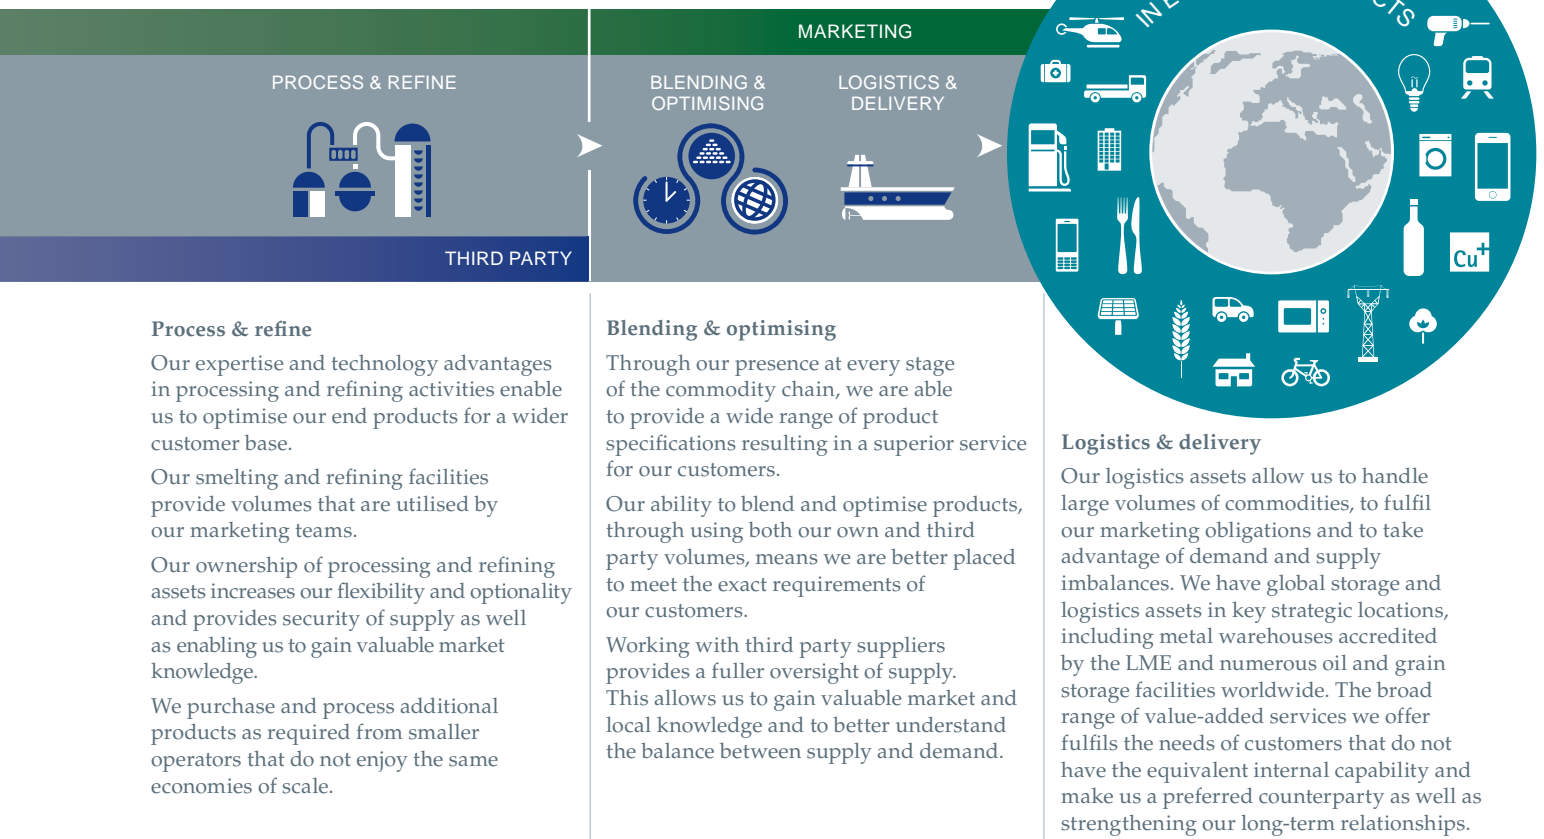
MARKETING

PROCESS & REFINE

BLENDING & OPTIMISING

LOGISTICS & DELIVERY

THIRD PARTY

IN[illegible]

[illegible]CTS

Cu+

Process & refine

Our expertise and technology advantages in processing and refining activities enable us to optimise our end products for a wider customer base.

Our smelting and refining facilities provide volumes that are utilised by our marketing teams.

Our ownership of processing and refining assets increases our flexibility and optionality and provides security of supply as well as enabling us to gain valuable market knowledge.

We purchase and process additional products as required from smaller operators that do not enjoy the same economies of scale.

Blending & optimising

Through our presence at every stage of the commodity chain, we are able to provide a wide range of product specifications resulting in a superior service for our customers.

Our ability to blend and optimise products, through using both our own and third party volumes, means we are better placed to meet the exact requirements of our customers.

Working with third party suppliers provides a fuller oversight of supply. This allows us to gain valuable market and local knowledge and to better understand the balance between supply and demand.

Logistics & delivery

Our logistics assets allow us to handle large volumes of commodities, to fulfil our marketing obligations and to take advantage of demand and supply imbalances. We have global storage and logistics assets in key strategic locations, including metal warehouses accredited by the LME and numerous oil and grain storage facilities worldwide. The broad range of value-added services we offer fulfils the needs of customers that do not have the equivalent internal capability and make us a preferred counterparty as well as strengthening our long-term relationships.